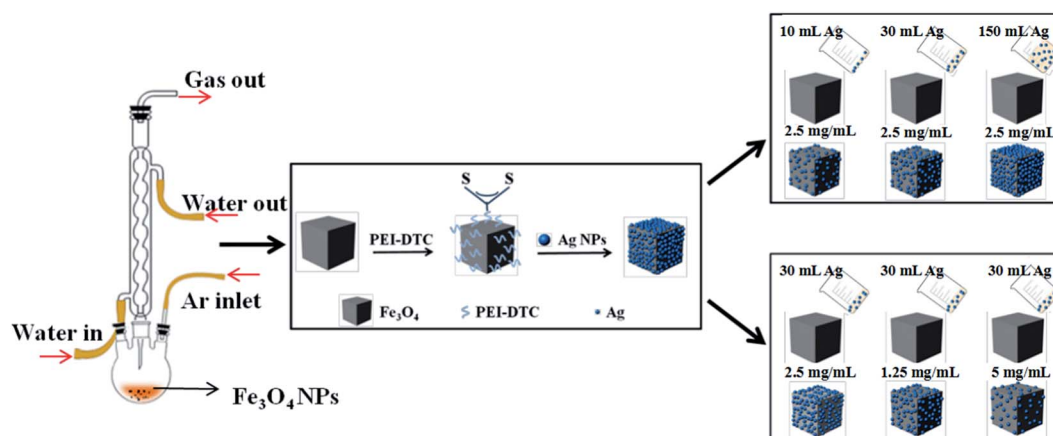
Gas out

Water out

Ar inlet

Water in

$Fe_3O_4$NPs

S S

PEI-DTC

Ag NPs

$Fe_3O_4$

PEI-DTC

Ag

10 mL Ag

30 mL Ag

150 mL Ag

2.5 mg/mL

2.5 mg/mL

2.5 mg/mL

30 mL Ag

30 mL Ag

30 mL Ag

2.5 mg/mL

1.25 mg/mL

5 mg/mL